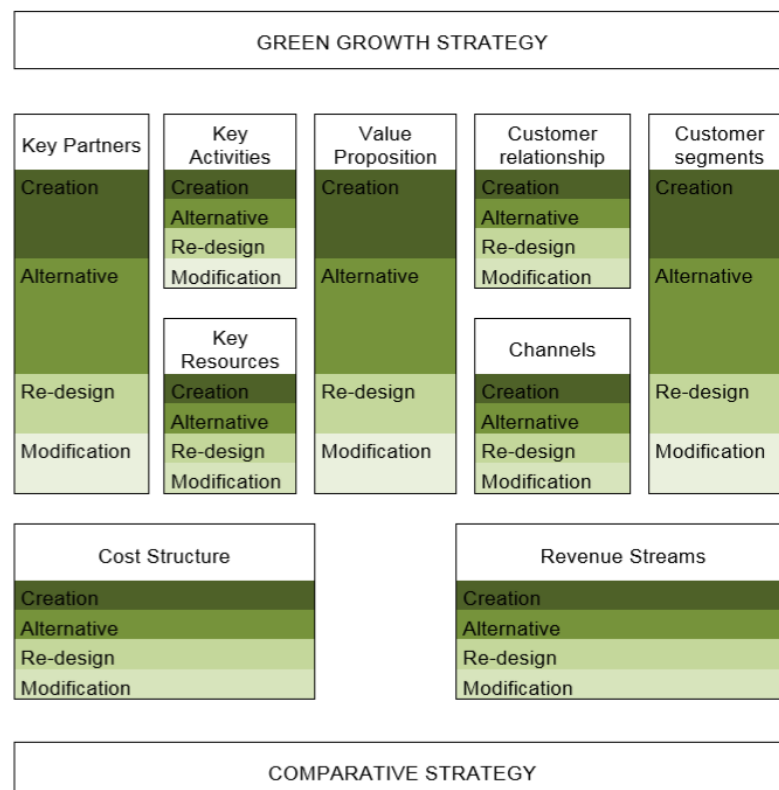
GREEN GROWTH STRATEGY

Key Partners
Creation
Alternative
Re-design
Modification

Key Activities
Creation
Alternative
Re-design
Modification

Key Resources
Creation
Alternative
Re-design
Modification

Value Proposition
Creation
Alternative
Re-design
Modification

Customer relationship
Creation
Alternative
Re-design
Modification

Channels
Creation
Alternative
Re-design
Modification

Customer segments
Creation
Alternative
Re-design
Modification

Cost Structure
Creation
Alternative
Re-design
Modification

Revenue Streams
Creation
Alternative
Re-design
Modification

COMPARATIVE STRATEGY